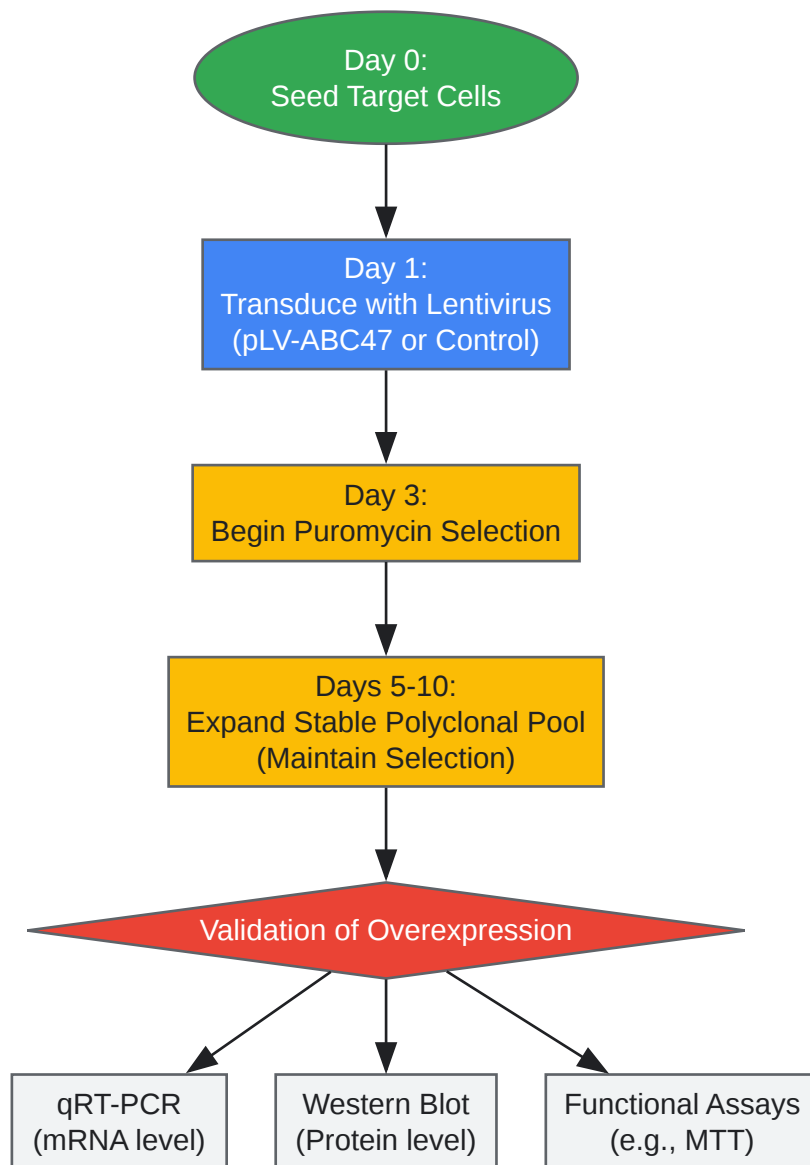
Day 0:
Seed Target Cells

Day 1:
Transduce with Lentivirus
(pLV-ABC47 or Control)

Day 3:
Begin Puromycin Selection

Days 5-10:
Expand Stable Polyclonal Pool
(Maintain Selection)

Validation of Overexpression

qRT-PCR
(mRNA level)

Western Blot
(Protein level)

Functional Assays
(e.g., MTT)